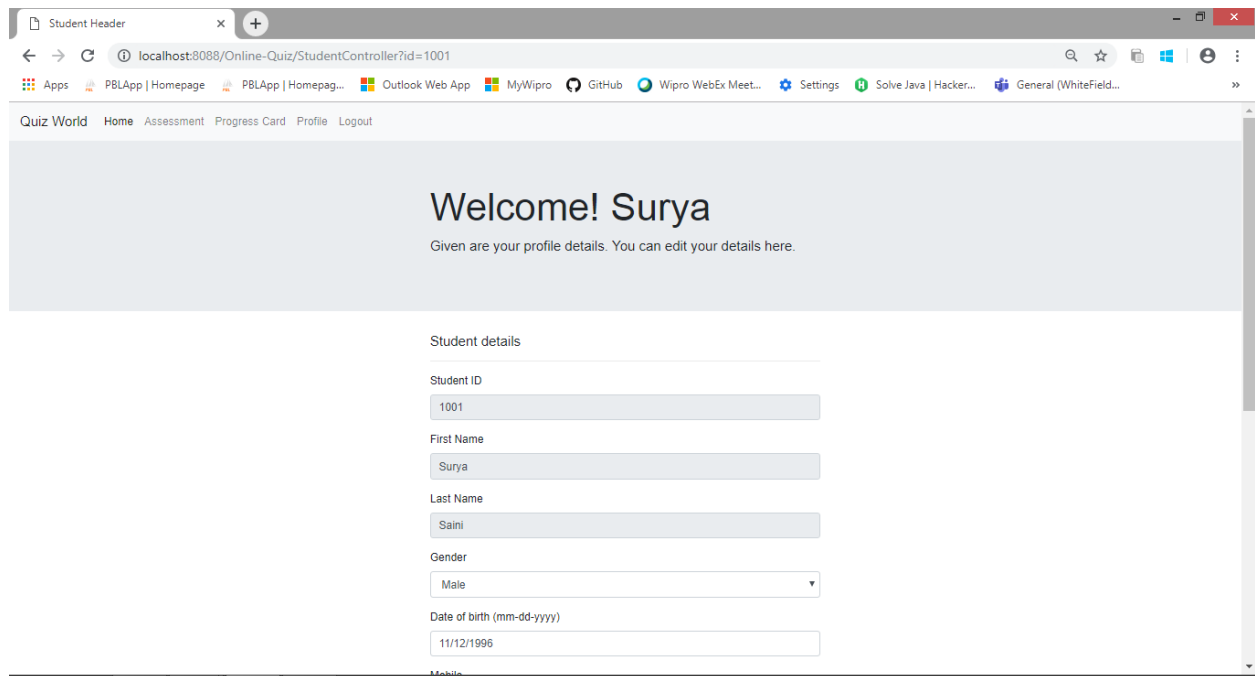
Student Header ×

localhost:8088/Online-Quiz/StudentController?id=1001

Apps PBLApp | Homepage PBLApp | Homepag... Outlook Web App MyWipro GitHub Wipro WebEx Meet... Settings Solve Java | Hacker... General (WhiteField... »

Quiz World Home Assessment Progress Card Profile Logout

Welcome! Surya

Given are your profile details. You can edit your details here.

Student details

Student ID

1001

First Name

Surya

Last Name

Saini

Gender

Male

Date of birth (mm-dd-yyyy)

11/12/1996

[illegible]